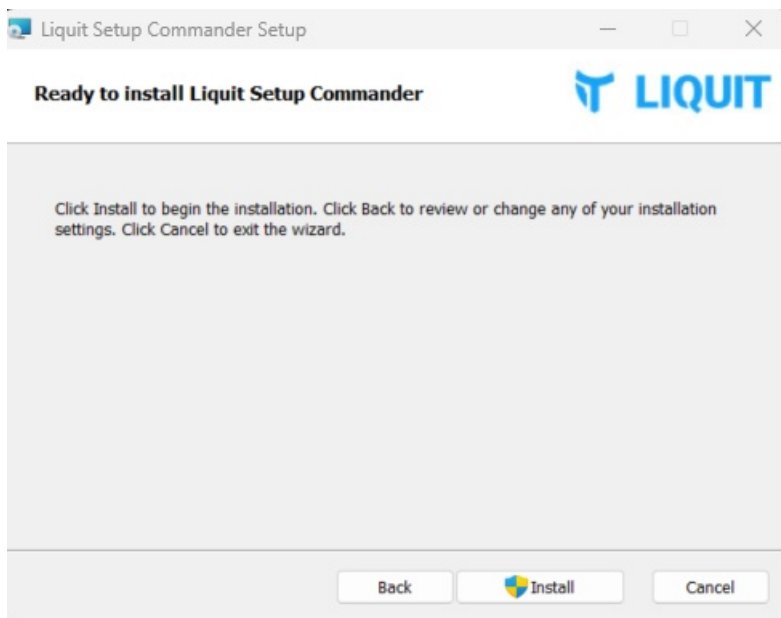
Liquit Setup Commander Setup

Ready to install Liquit Setup Commander

LIQUIT

Click Install to begin the installation. Click Back to review or change any of your installation settings. Click Cancel to exit the wizard.

Back

Install

Cancel